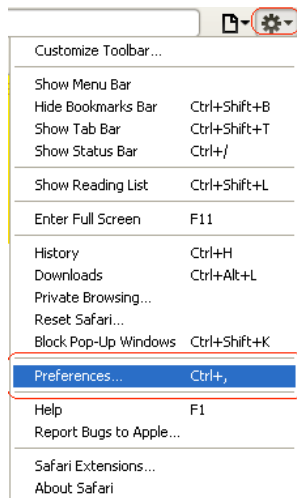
Customize Toolbar...

Show Menu Bar
Hide Bookmarks Bar Ctrl+Shift+B
Show Tab Bar Ctrl+Shift+T
Show Status Bar Ctrl+/

Show Reading List Ctrl+Shift+L

Enter Full Screen F11

History Ctrl+H
Downloads Ctrl+Alt+L
Private Browsing...
Reset Safari...
Block Pop-Up Windows Ctrl+Shift+K

Preferences... Ctrl+,

Help F1
Report Bugs to Apple...

Safari Extensions...
About Safari